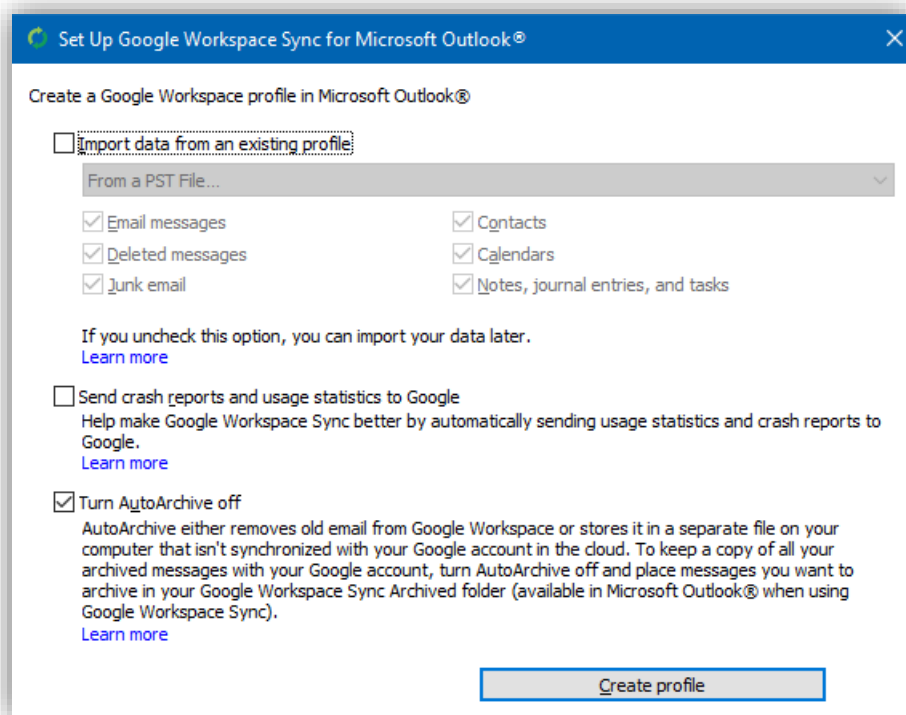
Set Up Google Workspace Sync for Microsoft Outlook®

Create a Google Workspace profile in Microsoft Outlook®

Import data from an existing profile

From a PST File...

Email messages

Contacts

Deleted messages

Calendars

Junk email

Notes, journal entries, and tasks

If you uncheck this option, you can import your data later.
Learn more

Send crash reports and usage statistics to Google
Help make Google Workspace Sync better by automatically sending usage statistics and crash reports to Google.
Learn more

Turn AutoArchive off
AutoArchive either removes old email from Google Workspace or stores it in a separate file on your computer that isn't synchronized with your Google account in the cloud. To keep a copy of all your archived messages with your Google account, turn AutoArchive off and place messages you want to archive in your Google Workspace Sync Archived folder (available in Microsoft Outlook® when using Google Workspace Sync).
Learn more

Create profile